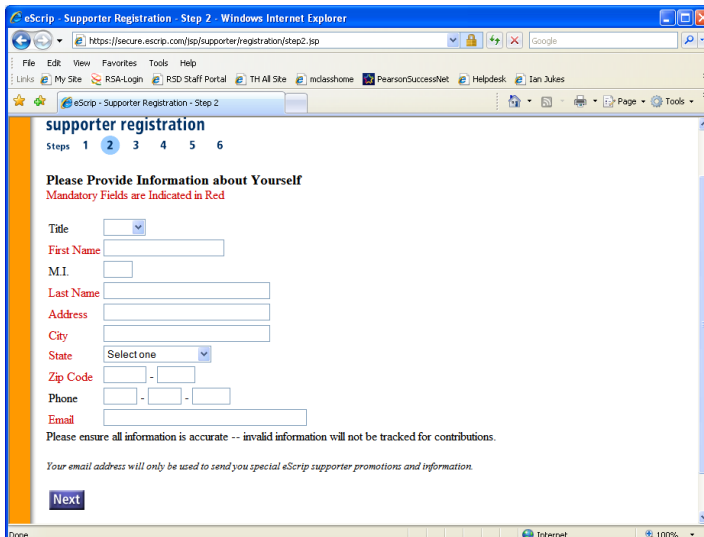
eScrip - Supporter Registration - Step 2 - Windows Internet Explorer

https://secure.escrip.com/jsp/supporter/registration/step2.jsp

Google

File Edit View Favorites Tools Help

Links My Site RSA-Login RSD Staff Portal TH All Site mclasshome PearsonSuccessNet Helpdesk Ian Jukes

eScrip - Supporter Registration - Step 2

Page Tools

supporter registration

Steps 1 2 3 4 5 6

Please Provide Information about Yourself
Mandatory Fields are Indicated in Red

Title

First Name

M.I.

Last Name

Address

City

State Select one

Zip Code -

Phone - -

Email

Please ensure all information is accurate -- invalid information will not be tracked for contributions.

Your email address will only be used to send you special eScrip supporter promotions and information.

Next

Done

Internet

100%